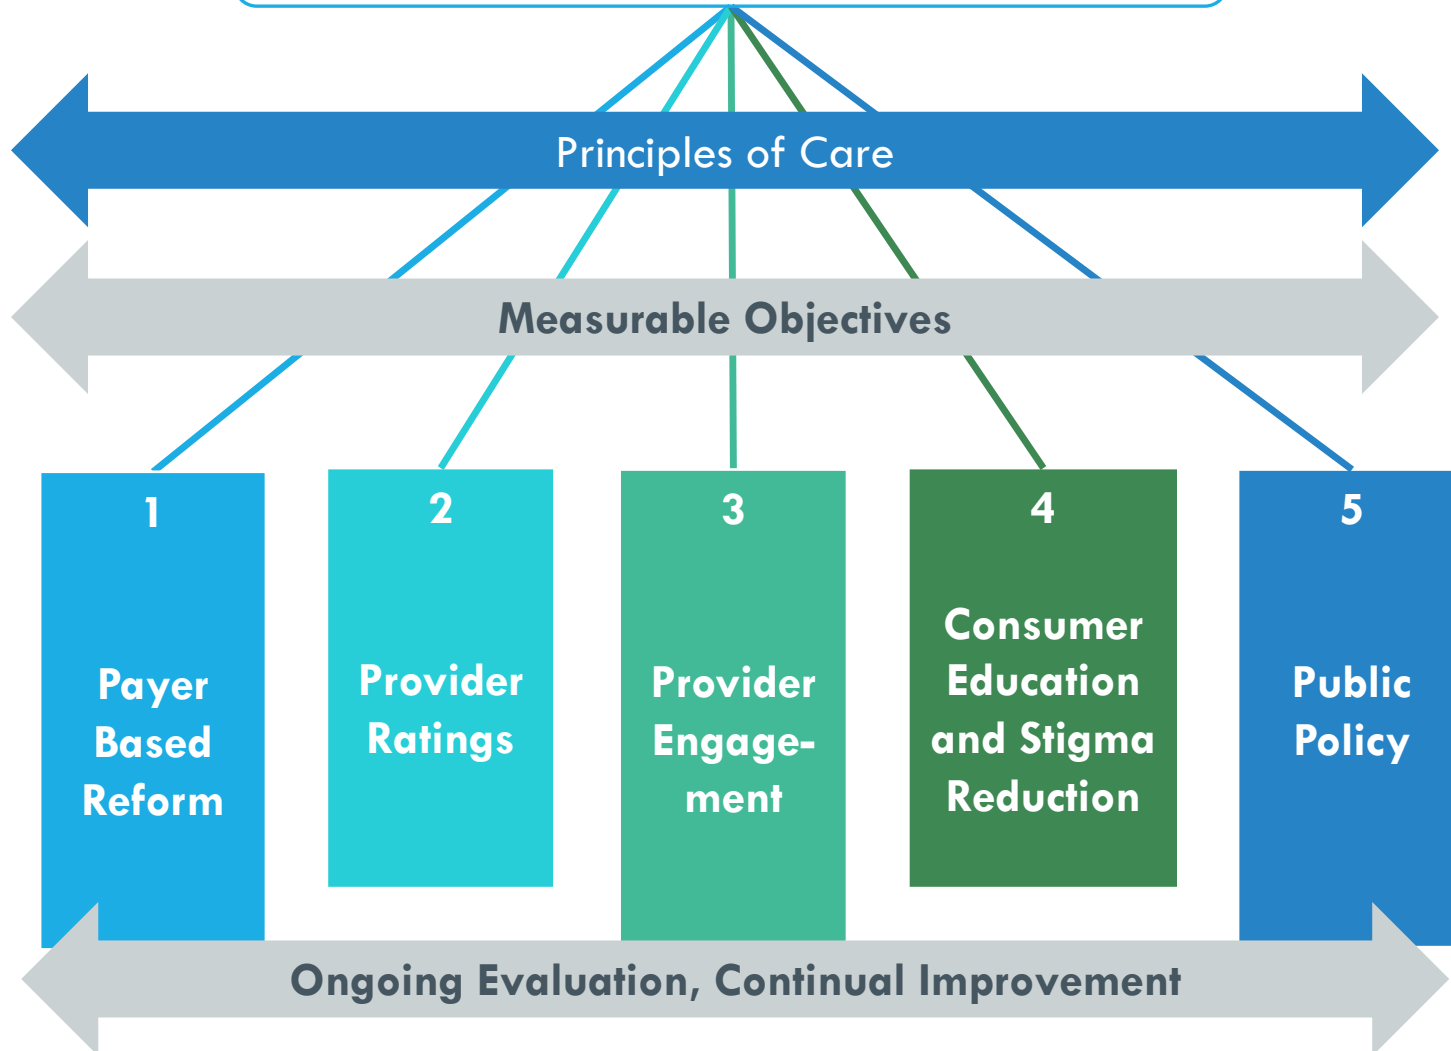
Principles of Care

Measurable Objectives

1
Payer Based Reform

2
Provider Ratings

3
Provider Engagement

4
Consumer Education and Stigma Reduction

5
Public Policy

Ongoing Evaluation, Continual Improvement